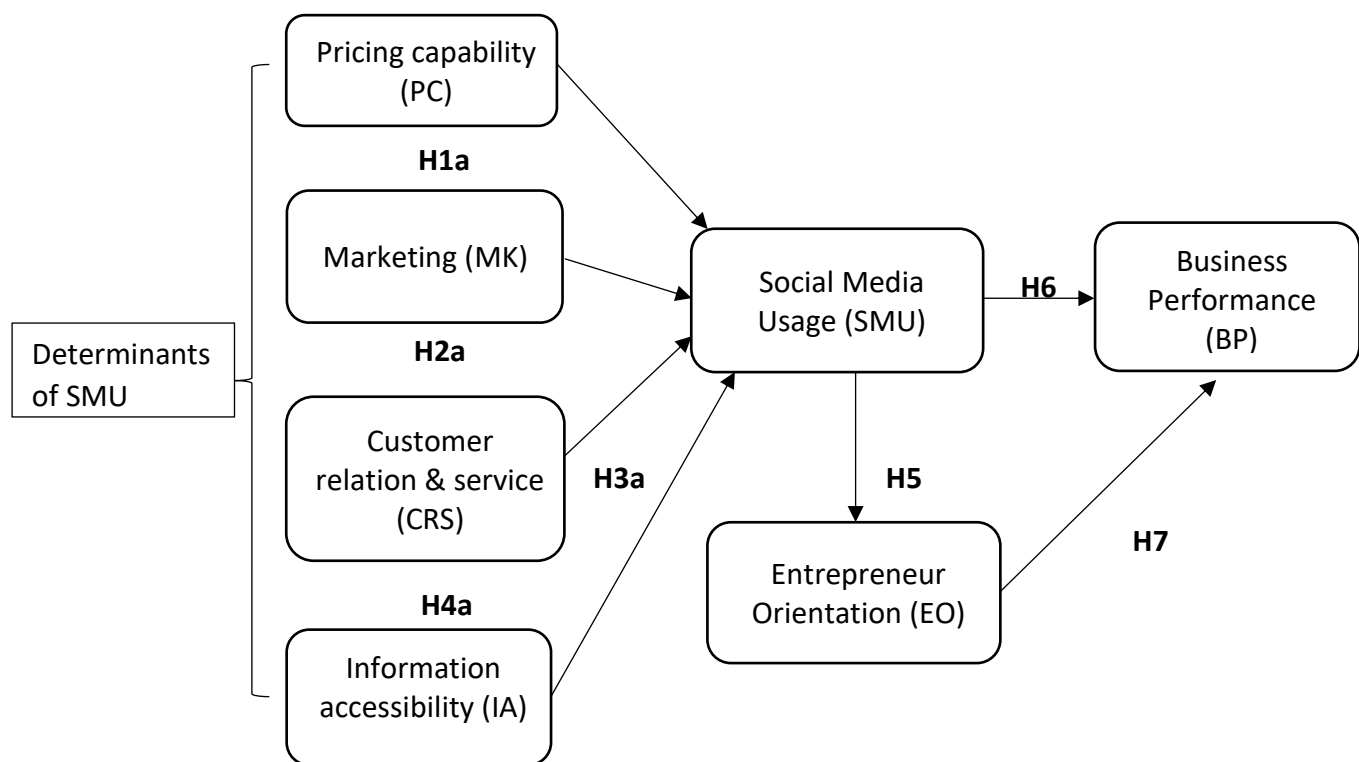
Pricing capability (PC)

H1a

Marketing (MK)

H2a

Customer relation & service (CRS)

H3a

H4a

Information accessibility (IA)

Determinants of SMU

Social Media Usage (SMU)

H6

Business Performance (BP)

H5

Entrepreneur Orientation (EO)

H7